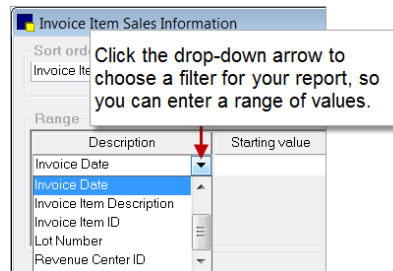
Invoice Item Sales Information

Sort ord

Invoice Ite

Click the drop-down arrow to choose a filter for your report, so you can enter a range of values.

Range

| Description | Starting value |
|---|---|
| Invoice Date | |

Invoice Date
Invoice Item Description
Invoice Item ID
Lot Number
Revenue Center ID